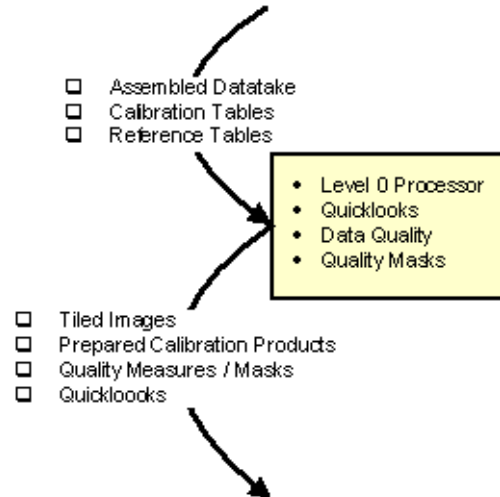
- Assembled Datatake
- Calibration Tables
- Reference Tables

- Level 0 Processor
- Quicklooks
- Data Quality
- Quality Masks

- Tiled Images
- Prepared Calibration Products
- Quality Measures / Masks
- Quicklooooks